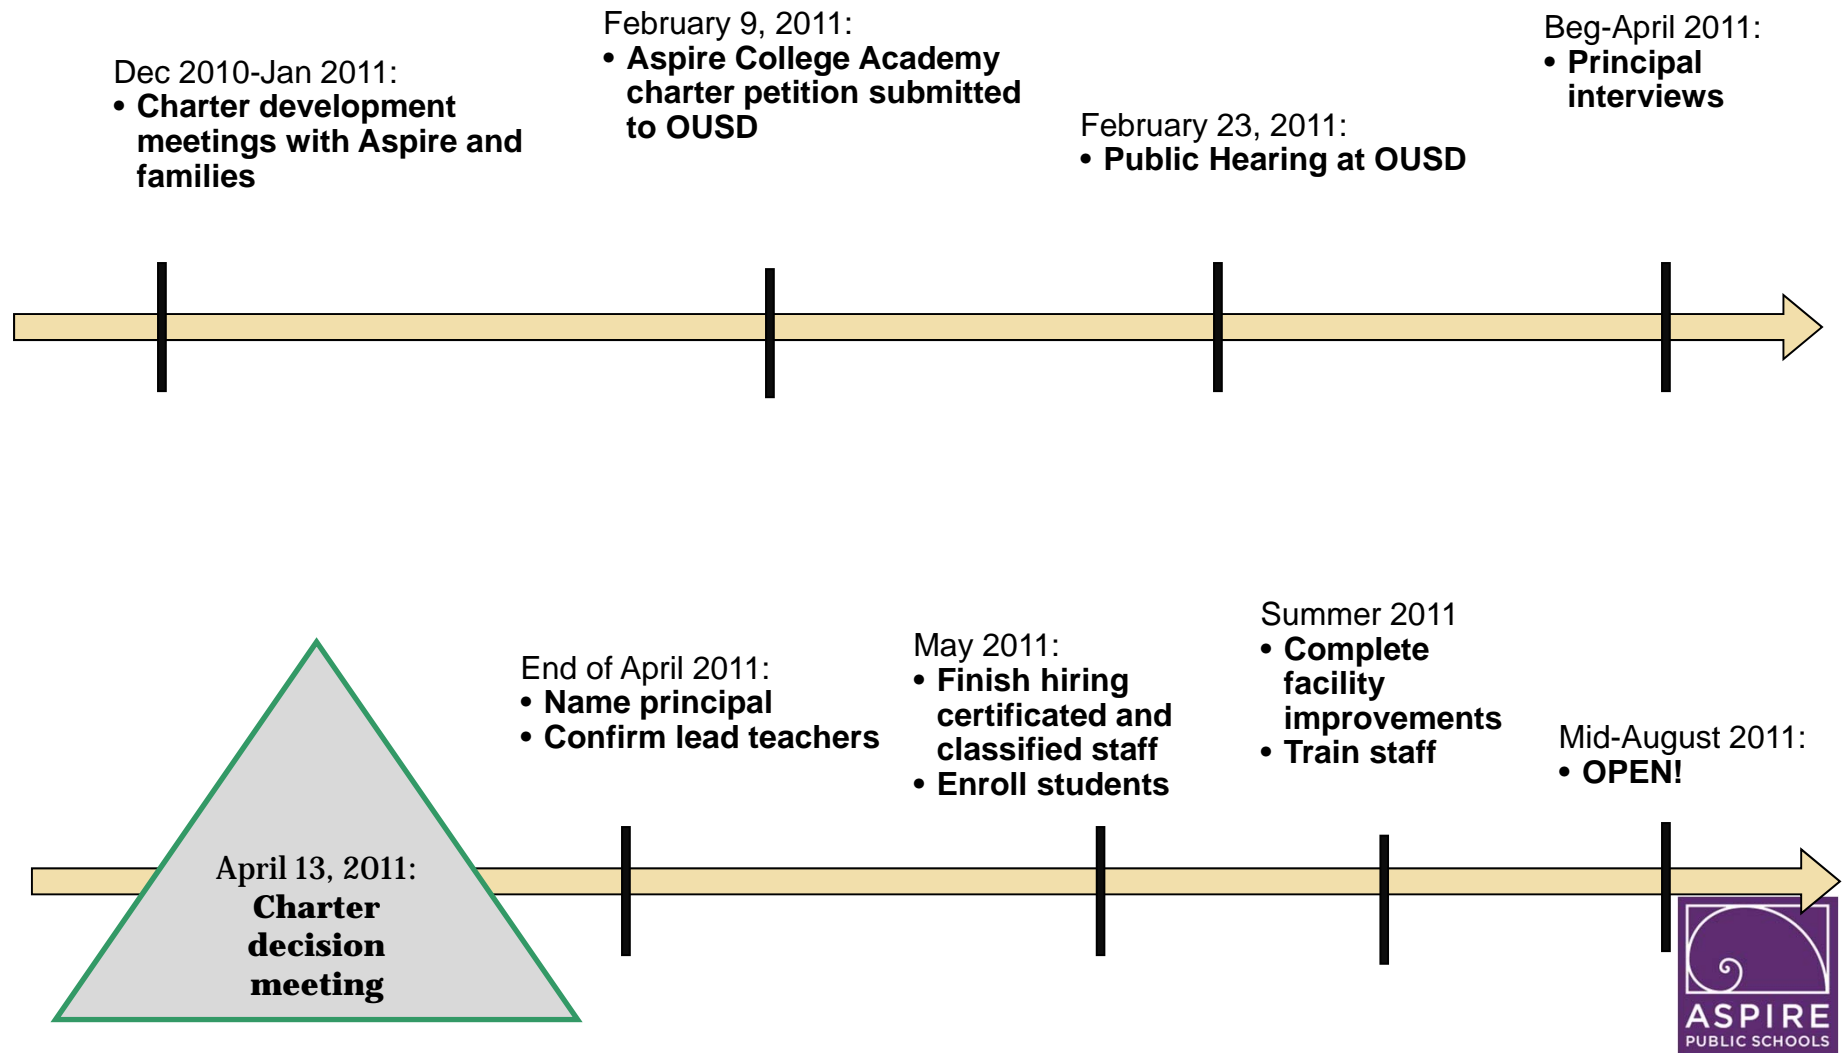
Dec 2010-Jan 2011:
• Charter development meetings with Aspire and families

February 9, 2011:
• Aspire College Academy charter petition submitted to OUSD

February 23, 2011:
• Public Hearing at OUSD

Beg-April 2011:
• Principal interviews

April 13, 2011:
Charter decision meeting

End of April 2011:
• Name principal
• Confirm lead teachers

May 2011:
• Finish hiring certificated and classified staff
• Enroll students

Summer 2011
• Complete facility improvements
• Train staff

Mid-August 2011:
• OPEN!

ASPIRE
PUBLIC SCHOOLS